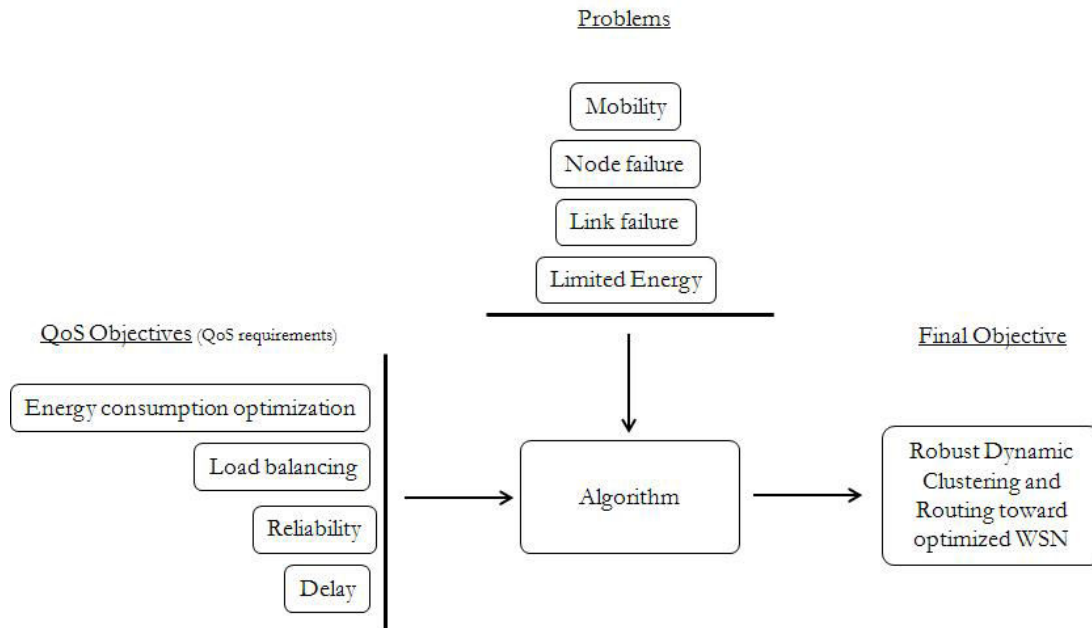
Problems

Mobility

Node failure

Link failure

Limited Energy

QoS Objectives (QoS requirements)

Energy consumption optimization

Load balancing

Reliability

Delay

Algorithm

Final Objective

Robust Dynamic Clustering and Routing toward optimized WSN